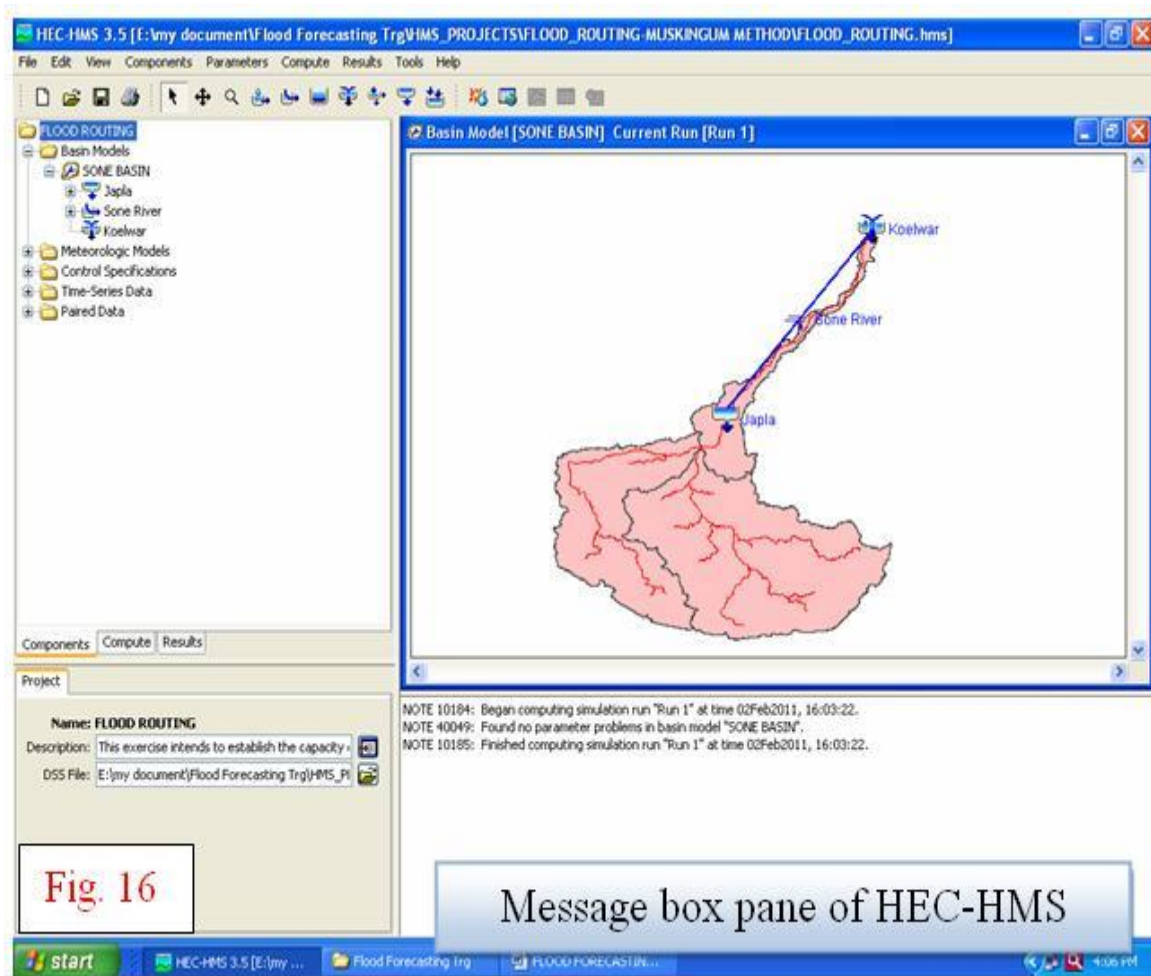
HEC-HMS 3.5 [E:\my document\Flood Forecasting Trg\HMS_PROJECTS\FLOOD_ROUTING-MUSKINGUM METHOD\FLOOD_ROUTING.hms]

File Edit View Components Parameters Compute Results Tools Help

FLOOD ROUTING
Basin Models
SONE BASIN
Japla
Sone River
Koelwar
Meteorologic Models
Control Specifications
Time-Series Data
Paired Data

Components Compute Results

Project

Name: FLOOD ROUTING
Description: This exercise intends to establish the capacity
DSS File: E:\my document\Flood Forecasting Trg\HMS_Pl

Basin Model [SONE BASIN] Current Run [Run 1]

Koelwar
Sone River
Japla

NOTE 10184: Began computing simulation run "Run 1" at time 02Feb2011, 16:03:22.
NOTE 40049: Found no parameter problems in basin model "SONE BASIN".
NOTE 10185: Finished computing simulation run "Run 1" at time 02Feb2011, 16:03:22.

Fig. 16

Message box pane of HEC-HMS

start HEC-HMS 3.5 [E:\my ... Flood Forecasting Trg FLOOD FORECASTIN... 4:06 PM